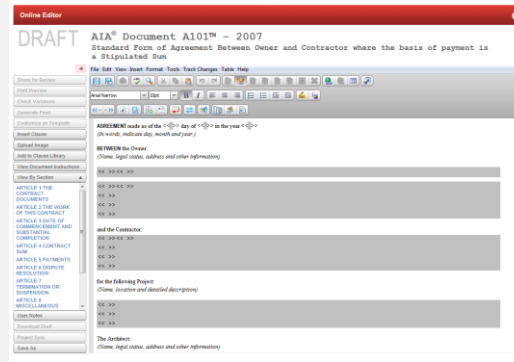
Online Editor

DRAFT

AIA® Document A101™ – 2007
Standard Form of Agreement Between Owner and Contractor where the basis of payment is a Stipulated Sum

Share for Review
Print Preview
Check Variances
Generate Final
Customize as Template
Insert Clause
Upload Image
Add to Clause Library
View Document Instructions
View By Section

ARTICLE 1 THE CONTRACT DOCUMENTS
ARTICLE 2 THE WORK OF THIS CONTRACT
ARTICLE 3 DATE OF COMMENCEMENT AND SUBSTANTIAL COMPLETION
ARTICLE 4 CONTRACT SUM
ARTICLE 5 PAYMENTS
ARTICLE 6 DISPUTE RESOLUTION
ARTICLE 7 TERMINATION OR SUSPENSION
ARTICLE 8 MISCELLANEOUS

User Notes
Download Draft
Project Sync
Save As

File Edit View Insert Format Tools Track Changes Table Help

Arial Narrow 10pt

AGREEMENT made as of the « » day of « » in the year « »
(In words, indicate day, month and year.)

BETWEEN the Owner:
(Name, legal status, address and other information)

« » « » « »

« » « » « »
« » « »
« » « »
« » « »

and the Contractor:
(Name, legal status, address and other information)

« » « » « »
« » « »
« » « »
« » « »

for the following Project:
(Name, location and detailed description)

« » « »
« » « »
« » « »

The Architect:
(Name, legal status, address and other information)